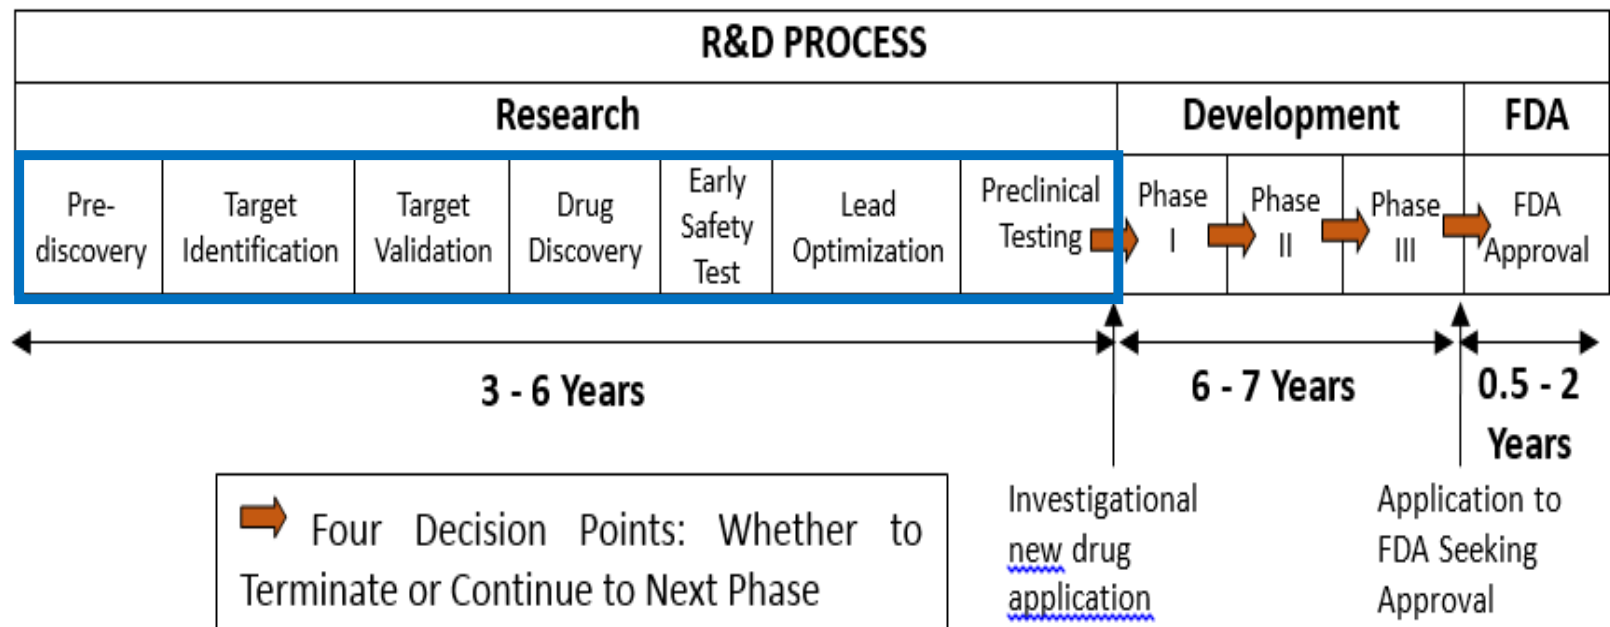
| R&D PROCESS | | | | | | | | | | |
|---|---|---|---|---|---|---|---|---|---|---|
| Research | | | | | | | Development | | | FDA |
| Pre-discovery | Target Identification | Target Validation | Drug Discovery | Early Safety Test | Lead Optimization | Preclinical Testing | Phase I | Phase II | Phase III | FDA Approval |

3 - 6 Years

6 - 7 Years

0.5 - 2 Years

Four Decision Points: Whether to Terminate or Continue to Next Phase

Investigational new drug application

Application to FDA Seeking Approval